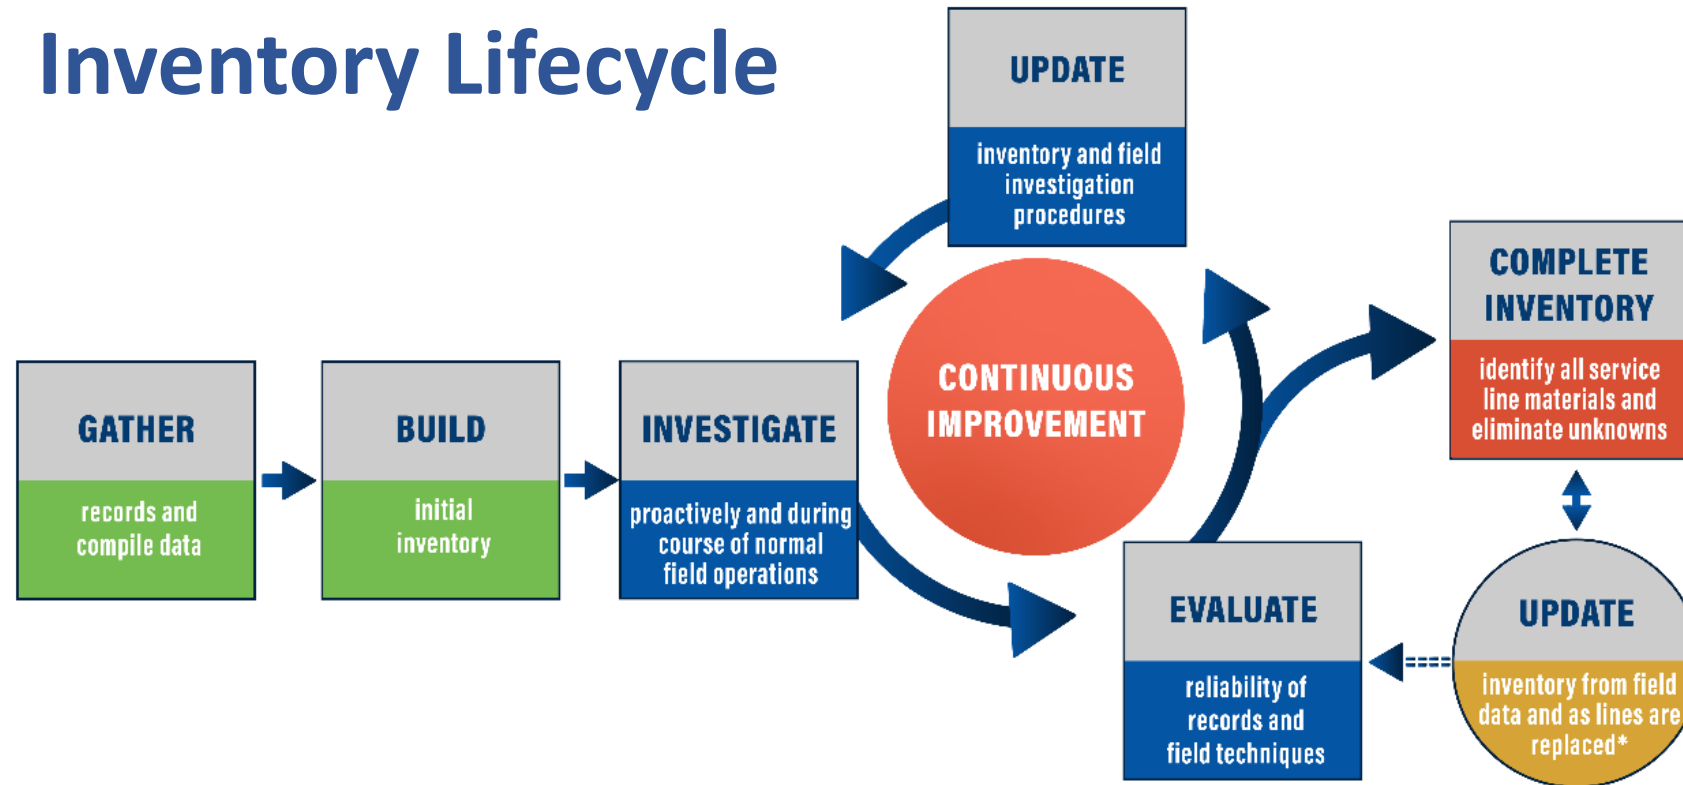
Inventory Lifecycle

GATHER
records and compile data

BUILD
initial inventory

INVESTIGATE
proactively and during course of normal field operations

UPDATE
inventory and field investigation procedures

CONTINUOUS IMPROVEMENT

EVALUATE
reliability of records and field techniques

COMPLETE INVENTORY
identify all service line materials and eliminate unknowns

UPDATE
inventory from field data and as lines are replaced*